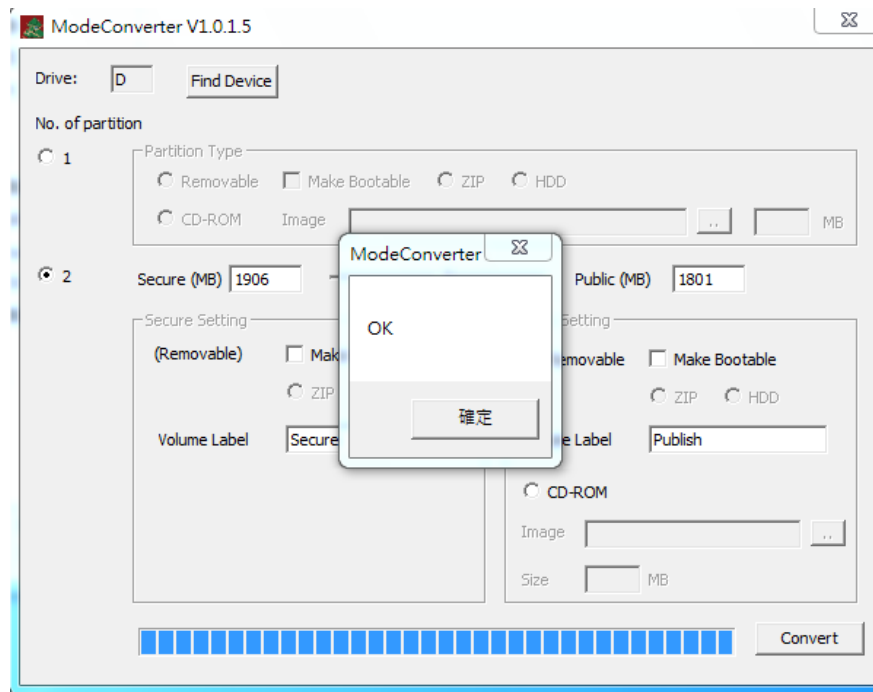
ModeConverter V1.0.1.5

Drive: D Find Device

No. of partition

1

Partition Type

Removable Make Bootable ZIP HDD

CD-ROM Image .. MB

2

Secure (MB) 1906

Public (MB) 1801

Secure Setting

(Removable) Make

ZIP

Volume Label Secure

Setting

Removable Make Bootable

ZIP HDD

Label Publish

CD-ROM

Image ..

Size MB

Convert

ModeConverter

OK

確定